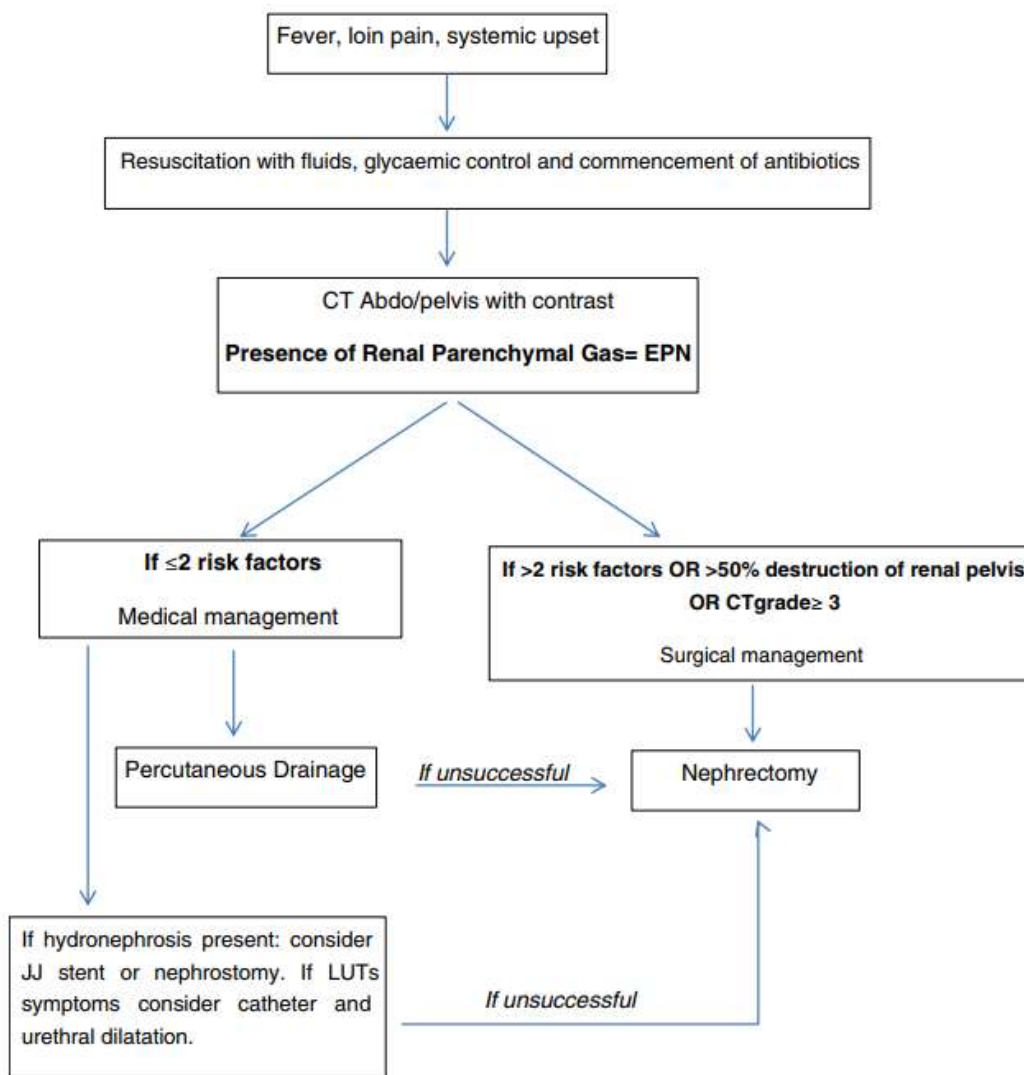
Fever, loin pain, systemic upset

Resuscitation with fluids, glycaemic control and commencement of antibiotics

CT Abdo/pelvis with contrast

**Presence of Renal Parenchymal Gas= EPN**

**If ≤2 risk factors**

Medical management

**If >2 risk factors OR >50% destruction of renal pelvis OR CTgrade≥ 3**

Surgical management

Percutaneous Drainage

*If unsuccessful*

Nephrectomy

If hydronephrosis present: consider JJ stent or nephrostomy. If LUTs symptoms consider catheter and urethral dilatation.

*If unsuccessful*